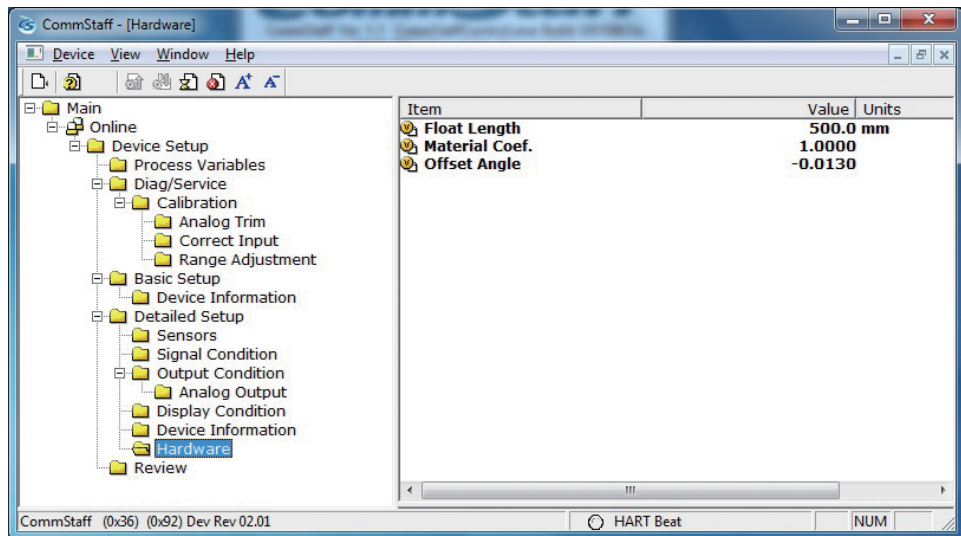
CommStaff - [Hardware]

Device View Window Help

Main
Online
Device Setup
Process Variables
Diag/Service
Calibration
Analog Trim
Correct Input
Range Adjustment
Basic Setup
Device Information
Detailed Setup
Sensors
Signal Condition
Output Condition
Analog Output
Display Condition
Device Information
Hardware
Review

| Item | Value | Units |
|---|---|---|
| Float Length | 500.0 | mm |
| Material Coef. | 1.0000 | |
| Offset Angle | -0.0130 | |

CommStaff (0x36) (0x92) Dev Rev 02.01 HART Beat NUM